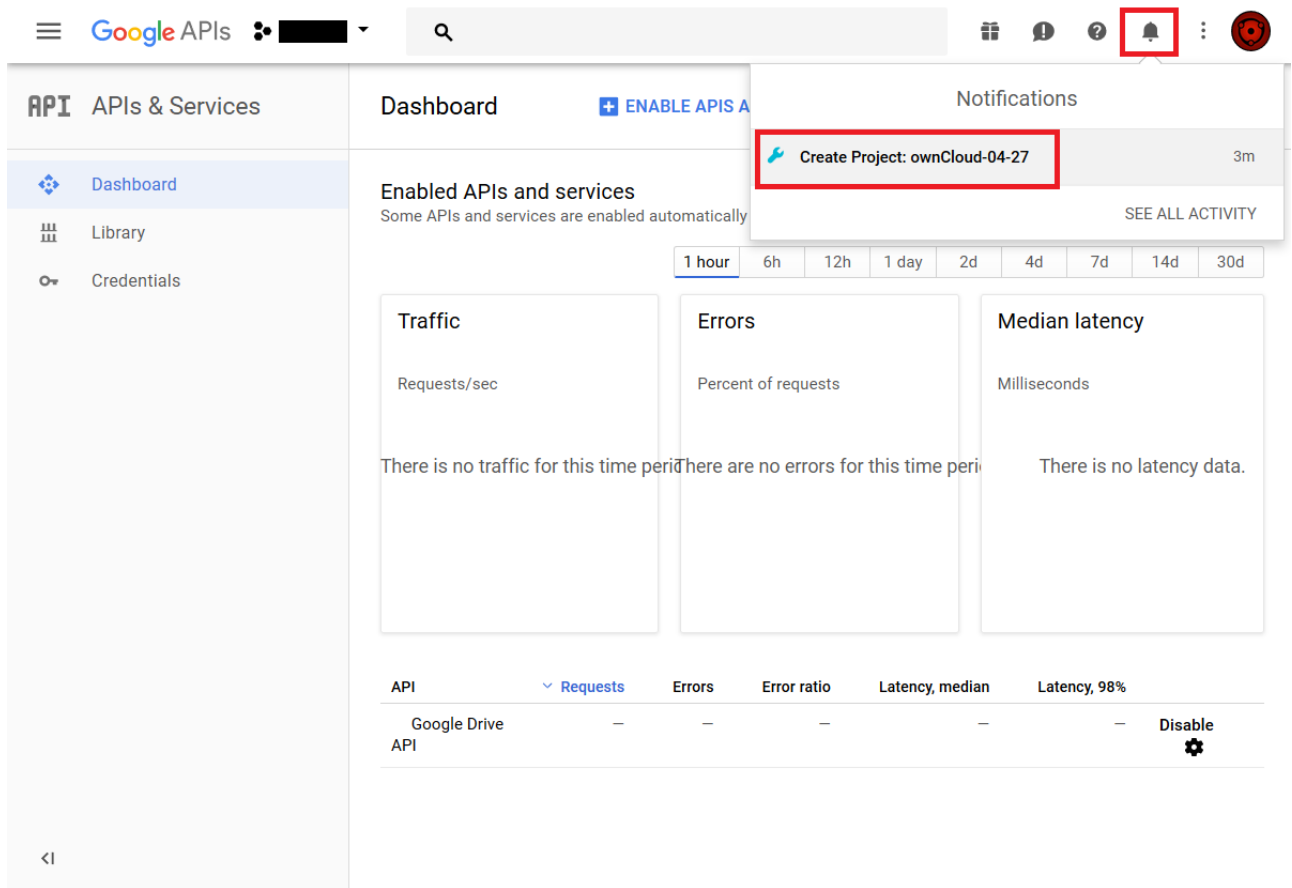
Google APIs

API APIs & Services

Dashboard

Library

Credentials

Dashboard

ENABLE APIS A

Notifications

Create Project: ownCloud-04-27 3m

SEE ALL ACTIVITY

Enabled APIs and services
Some APIs and services are enabled automatically

| 1 hour | 6h | 12h | 1 day | 2d | 4d | 7d | 14d | 30d |
|---|---|---|---|---|---|---|---|---|

Traffic

Requests/sec

There is no traffic for this time peri

Errors

Percent of requests

There are no errors for this time peri

Median latency

Milliseconds

There is no latency data.

| API | Requests | Errors | Error ratio | Latency, median | Latency, 98% | |
|---|---|---|---|---|---|---|
| Google Drive API | — | — | — | — | — | Disable |

<I